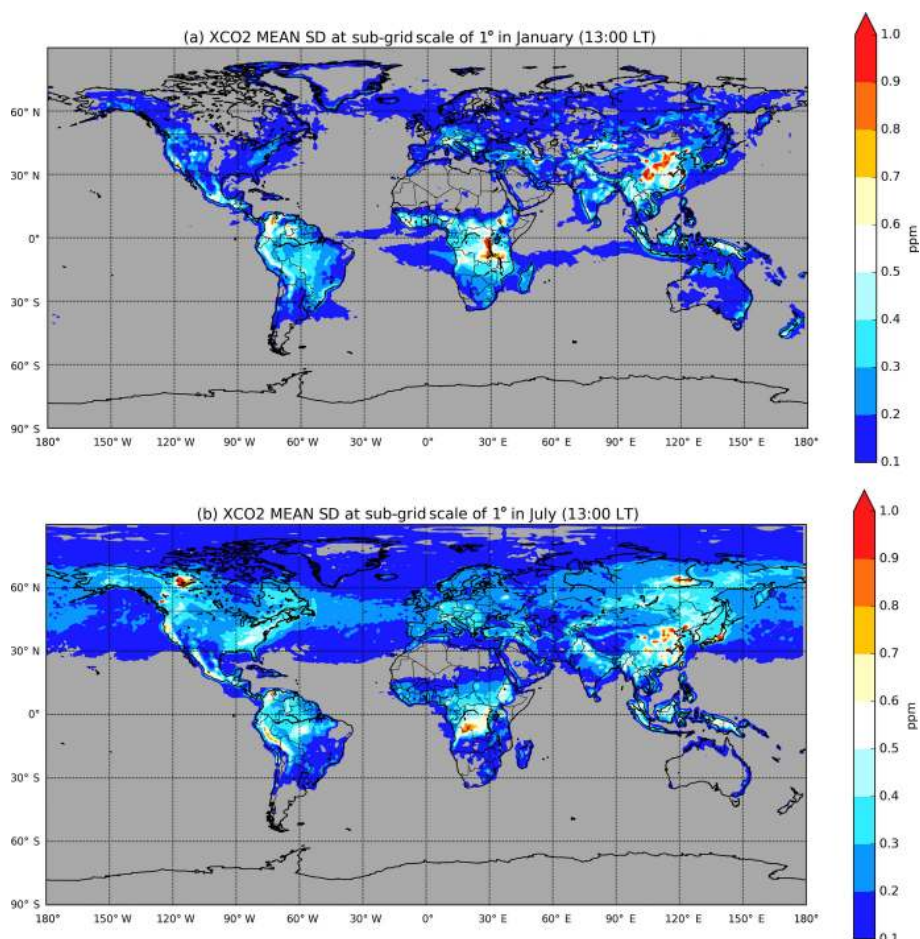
(a) XCO2 MEAN SD at sub-grid scale of 1° in January (13:00 LT)

60° N
30° N
0°
30° S
60° S
90° S

180° 150° W 120° W 90° W 60° W 30° W 0° 30° E 60° E 90° E 120° E 150° E 180°

1.0
0.9
0.8
0.7
0.6
0.5
0.4
0.3
0.2
0.1
ppm

(b) XCO2 MEAN SD at sub-grid scale of 1° in July (13:00 LT)

60° N
30° N
0°
30° S
60° S
90° S

180° 150° W 120° W 90° W 60° W 30° W 0° 30° E 60° E 90° E 120° E 150° E 180°

1.0
0.9
0.8
0.7
0.6
0.5
0.4
0.3
0.2
0.1
ppm